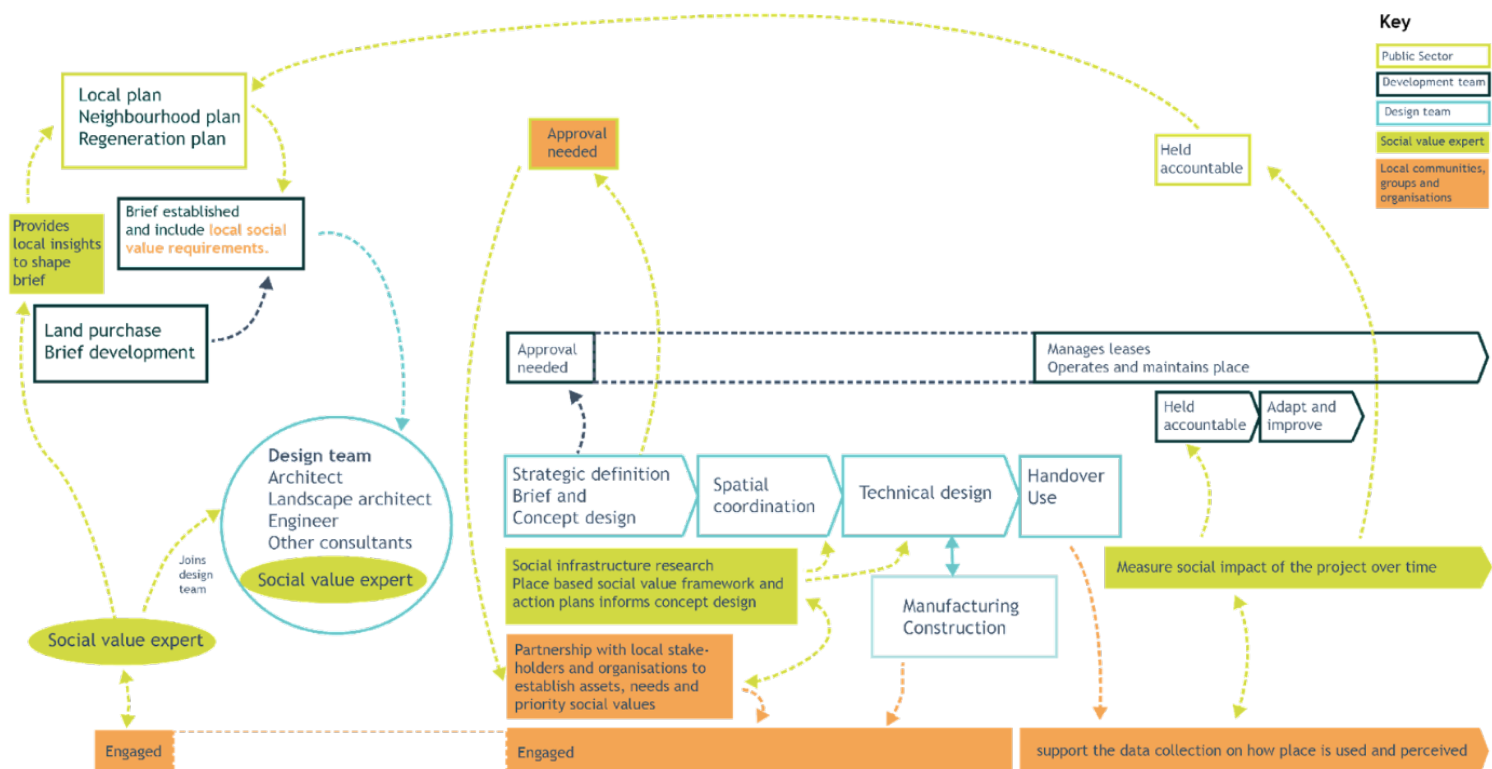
Key

Public Sector

Development team

Design team

Social value expert

Local communities, groups and organisations

Local plan
Neighbourhood plan
Regeneration plan

Provides local insights to shape brief

Brief established and include local social value requirements.

Land purchase
Brief development

Approval needed

Held accountable

Approval needed

Manages leases
Operates and maintains place

Held accountable

Adapt and improve

Design team
Architect
Landscape architect
Engineer
Other consultants

Social value expert

Joins design team

Social value expert

Strategic definition
Brief and
Concept design

Spatial coordination

Technical design

Handover
Use

Social infrastructure research
Place based social value framework and action plans informs concept design

Measure social impact of the project over time

Manufacturing
Construction

Partnership with local stakeholders and organisations to establish assets, needs and priority social values

Engaged

Engaged

support the data collection on how place is used and perceived